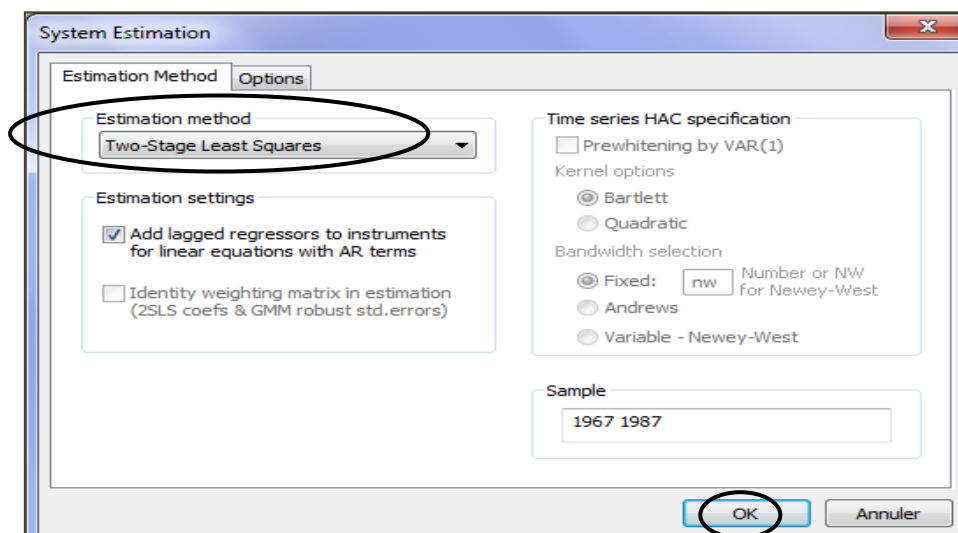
System Estimation

Estimation Method | Options

Estimation method
Two-Stage Least Squares

Estimation settings
Add lagged regressors to instruments for linear equations with AR terms

Identity weighting matrix in estimation (2SLS coefs & GMM robust std.errors)

Time series HAC specification
Prewhitening by VAR(1)
Kernel options
Bartlett
Quadratic
Bandwidth selection
Fixed: nw Number or NW for Newey-West
Andrews
Variable - Newey-West

Sample
1967 1987

OK
Annuler